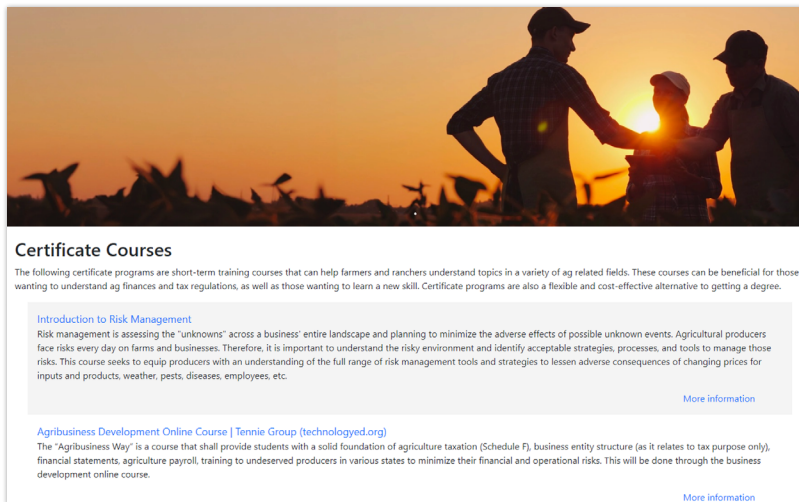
Certificate Courses

The following certificate programs are short-term training courses that can help farmers and ranchers understand topics in a variety of ag related fields. These courses can be beneficial for those wanting to understand ag finances and tax regulations, as well as those wanting to learn a new skill. Certificate programs are also a flexible and cost-effective alternative to getting a degree.

Introduction to Risk Management

Risk management is assessing the "unknowns" across a business' entire landscape and planning to minimize the adverse effects of possible unknown events. Agricultural producers face risks every day on farms and businesses. Therefore, it is important to understand the risky environment and identify acceptable strategies, processes, and tools to manage those risks. This course seeks to equip producers with an understanding of the full range of risk management tools and strategies to lessen adverse consequences of changing prices for inputs and products, weather, pests, diseases, employees, etc.

More information

Agribusiness Development Online Course | Tennie Group (technologyed.org)

The "Agribusiness Way" is a course that shall provide students with a solid foundation of agriculture taxation (Schedule F), business entity structure (as it relates to tax purpose only), financial statements, agriculture payroll, training to undeserved producers in various states to minimize their financial and operational risks. This will be done through the business development online course.

More information